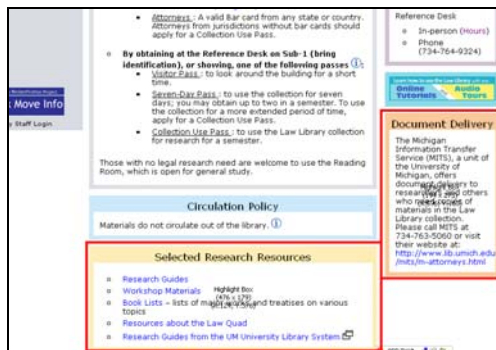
- Attorneys : A valid Bar card from any state or country. Attorneys from jurisdictions without bar cards should apply for a Collection Use Pass.

- By obtaining at the Reference Desk on Sub-1 (bring identification), or showing, one of the following passes ⓘ:
  - Visitor Pass : to look around the building for a short time.
  - Seven-Day Pass : to use the collection for seven days; you may obtain up to two in a semester. To use the collection for a more extended period of time, apply for a Collection Use Pass.
  - Collection Use Pass : to use the Law Library collection for research for a semester.

Those with no legal research need are welcome to use the Reading Room, which is open for general study.

Move Info

Staff Login

Circulation Policy

Materials do not circulate out of the library. ⓘ

Selected Research Resources

- Research Guides
- Workshop Materials
- Book Lists – lists of major works and treatises on various topics
- Resources about the Law Quad
- Research Guides from the UM University Library System

Highlight Box (476 x 179) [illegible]

Reference Desk

- In-person (Hours)
- Phone (734-764-9324)

Online Tutorials Audio Tours

Document Delivery

The Michigan Information Transfer Service (MITS), a unit of the University of Michigan, offers document delivery to researchers and others who need copies of materials in the Law Library collection. Please call MITS at 734-763-5060 or visit their website at: http://www.lib.umich.edu/mits/m-attorneys.html